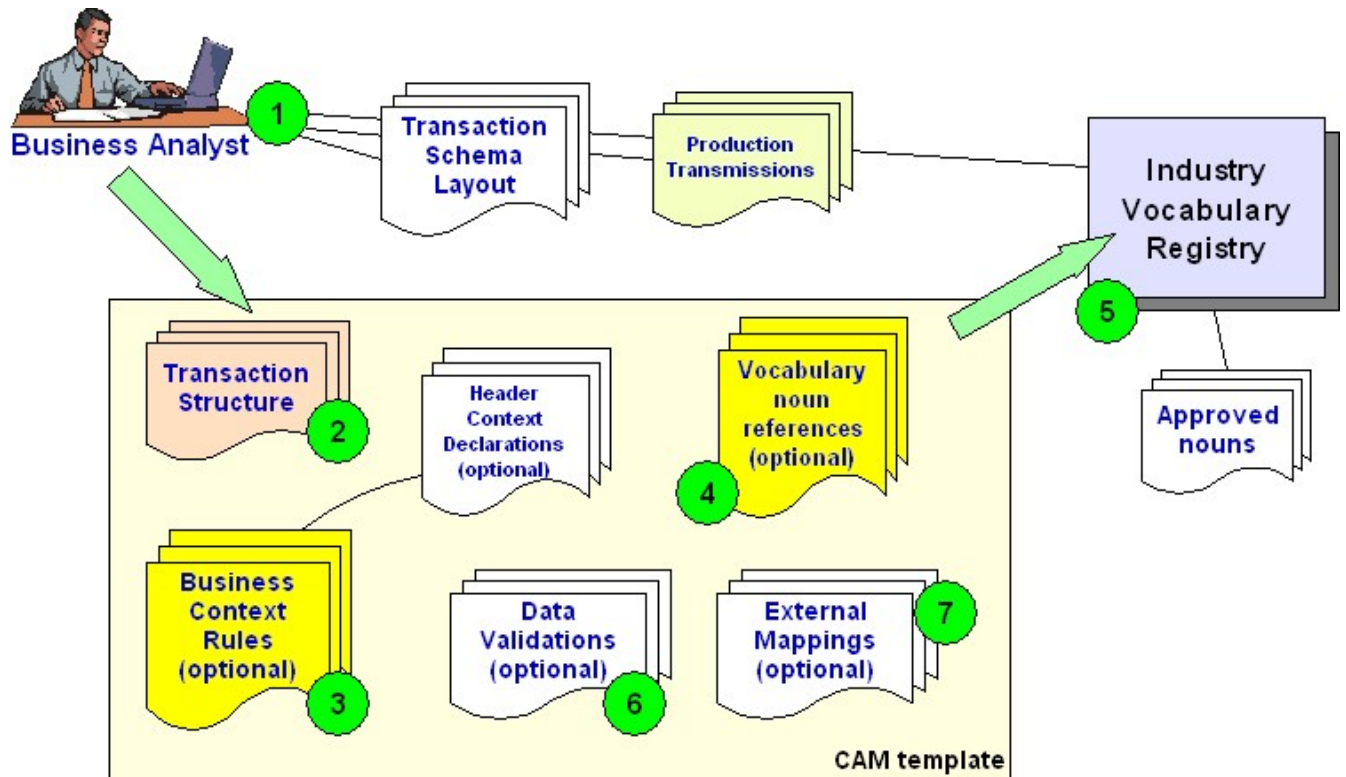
Business Analyst

1

Transaction Schema Layout

Production Transmissions

Industry Vocabulary Registry

5

Approved nouns

Transaction Structure

2

Header Context Declarations (optional)

Vocabulary noun references (optional)

4

Business Context Rules (optional)

3

Data Validations (optional)

6

External Mappings (optional)

7

CAM template